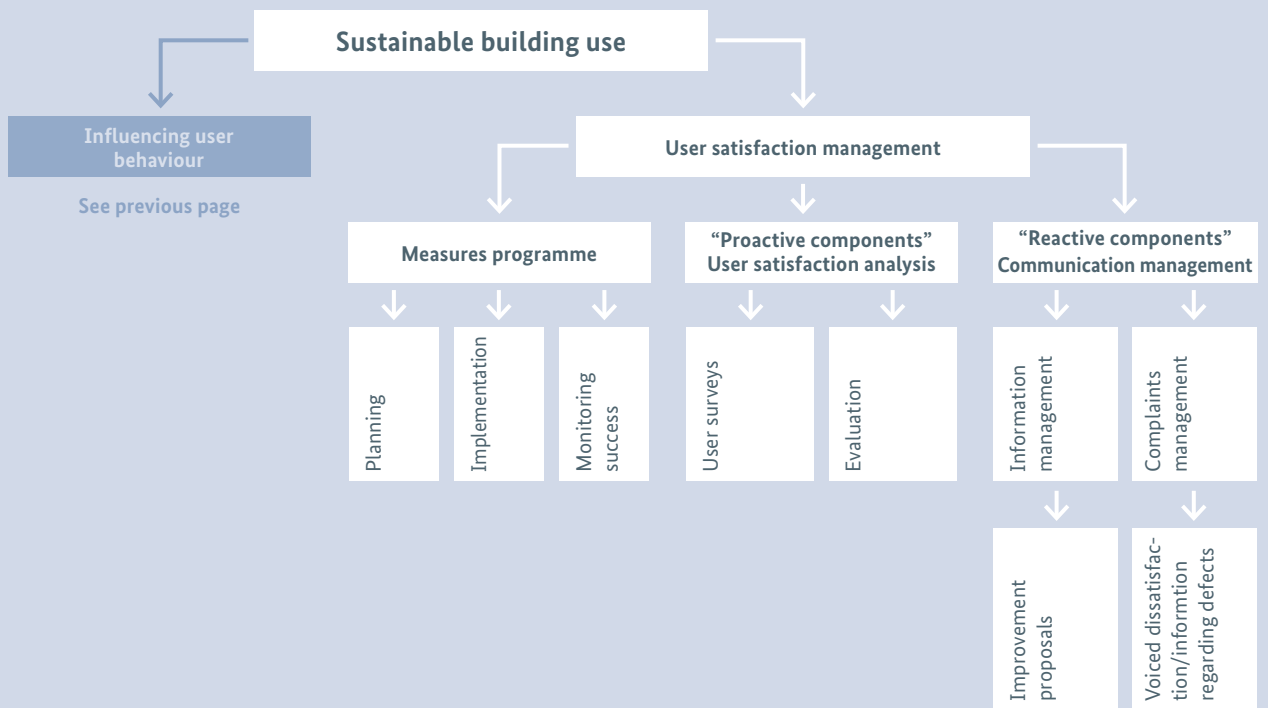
Sustainable building use

Influencing user behaviour

See previous page

User satisfaction management

Measures programme

Planning

Implementation

Monitoring success

“Proactive components” User satisfaction analysis

User surveys

Evaluation

“Reactive components” Communication management

Information management

Improvement proposals

Complaints management

Voiced dissatisfaction/informtion regarding defects